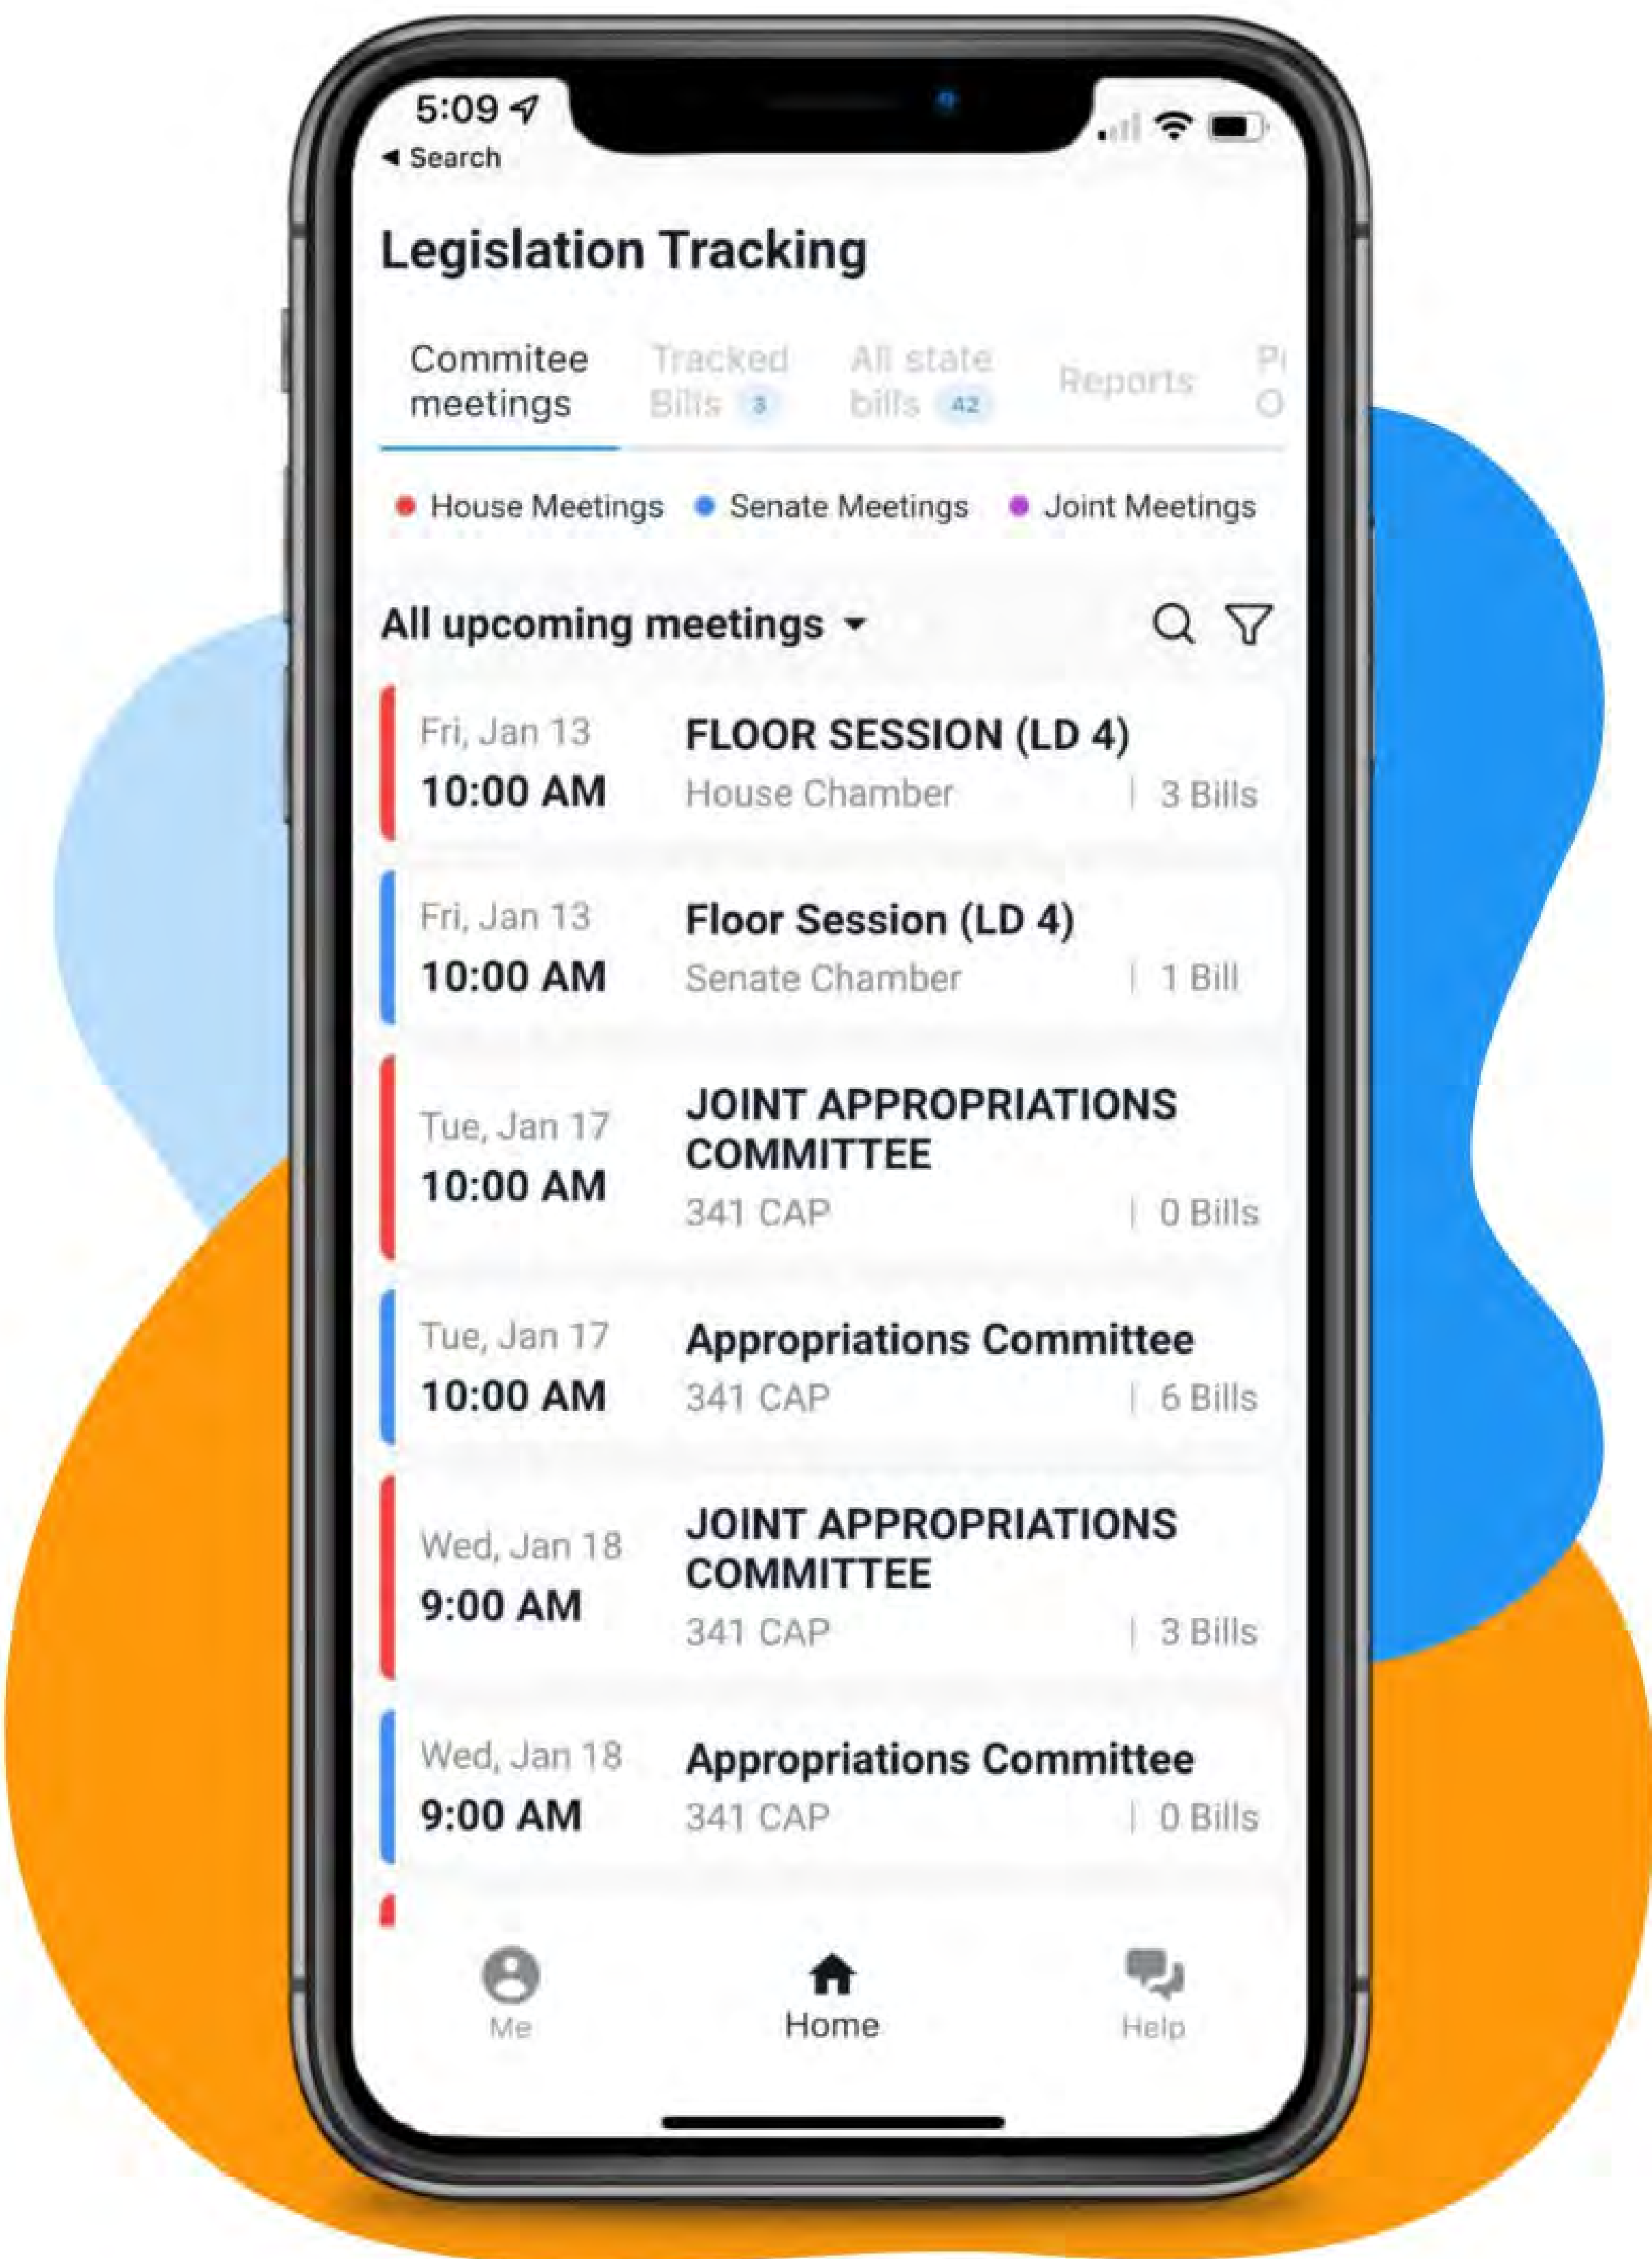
5:09
◂ Search

Legislation Tracking

Commitee meetings
Tracked Bills 3
All state bills 42
Reports
P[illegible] O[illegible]

House Meetings
Senate Meetings
Joint Meetings

All upcoming meetings

Fri, Jan 13
10:00 AM
FLOOR SESSION (LD 4)
House Chamber | 3 Bills

Fri, Jan 13
10:00 AM
Floor Session (LD 4)
Senate Chamber | 1 Bill

Tue, Jan 17
10:00 AM
JOINT APPROPRIATIONS COMMITTEE
341 CAP | 0 Bills

Tue, Jan 17
10:00 AM
Appropriations Committee
341 CAP | 6 Bills

Wed, Jan 18
9:00 AM
JOINT APPROPRIATIONS COMMITTEE
341 CAP | 3 Bills

Wed, Jan 18
9:00 AM
Appropriations Committee
341 CAP | 0 Bills

Me
Home
Help